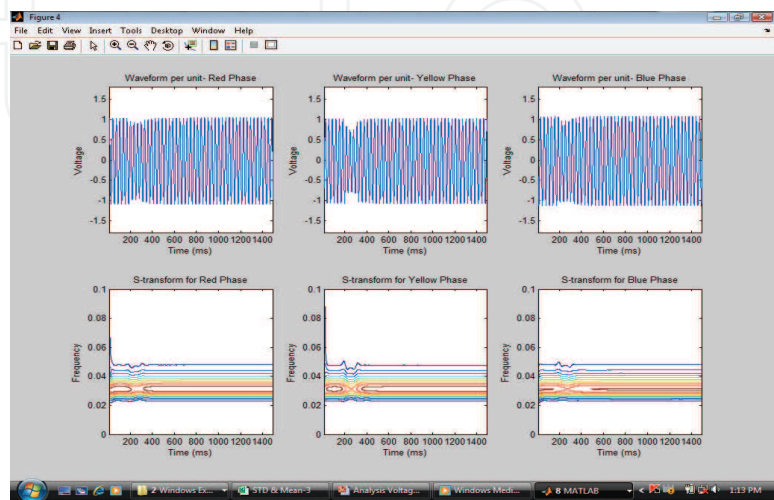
Figure 4
File Edit View Insert Tools Desktop Window Help

Waveform per unit- Red Phase
1.5
1
0.5
0
-0.5
-1
-1.5
Voltage
200 400 600 800 1000 1200 1400
Time (ms)

Waveform per unit- Yellow Phase
1.5
1
0.5
0
-0.5
-1
-1.5
Voltage
200 400 600 800 1000 1200 1400
Time (ms)

Waveform per unit- Blue Phase
1.5
1
0.5
0
-0.5
-1
-1.5
Voltage
200 400 600 800 1000 1200 1400
Time (ms)

S-transform for Red Phase
0.1
0.08
0.06
0.04
0.02
0
Frequency
200 400 600 800 1000 1200 1400
Time (ms)

S-transform for Yellow Phase
0.1
0.08
0.06
0.04
0.02
0
Frequency
200 400 600 800 1000 1200 1400
Time (ms)

S-transform for Blue Phase
0.1
0.08
0.06
0.04
0.02
0
Frequency
200 400 600 800 1000 1200 1400
Time (ms)

2 Windows Ex... STD & Mean-3 Analysis Voltag... Windows Medi... 8 MATLAB 1:13 PM